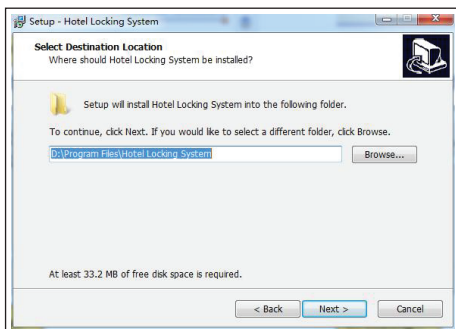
Setup - Hotel Locking System

Select Destination Location
Where should Hotel Locking System be installed?

Setup will install Hotel Locking System into the following folder.

To continue, click Next. If you would like to select a different folder, click Browse.

D:\Program Files\Hotel Locking System

Browse...

At least 33.2 MB of free disk space is required.

< Back

Next >

Cancel